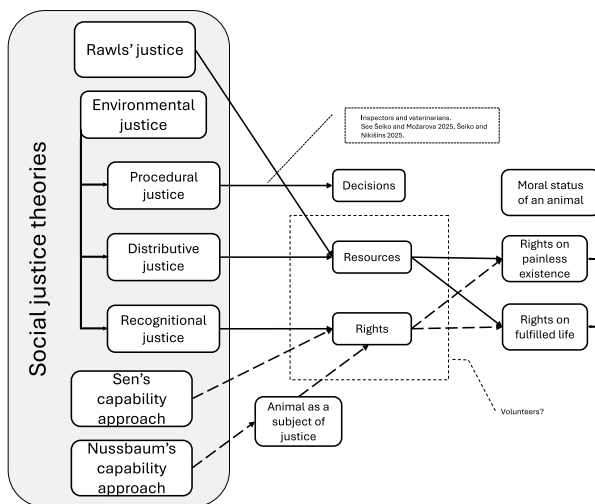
Social justice theories

Rawls' justice

Environmental justice

Procedural justice

Distributive justice

Recognitional justice

Sen's capability approach

Nussbaum's capability approach

Inspectors and veterinarians. See Šeiko and Možarova 2025, Šeiko and Nikitins 2025.

Decisions

Resources

Rights

Animal as a subject of justice

Volunteers?

Moral status of an animal

Rights on painless existence

Rights on fulfilled life